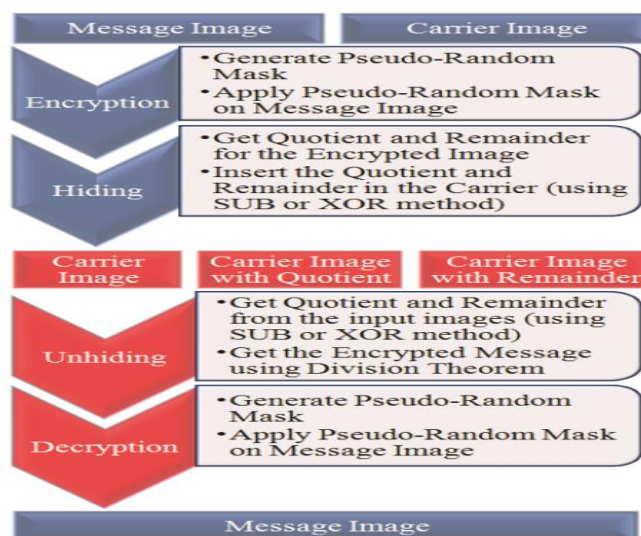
Message Image

Carrier Image

Encryption

•Generate Pseudo-Random Mask
•Apply Pseudo-Random Mask on Message Image

Hiding

•Get Quotient and Remainder for the Encrypted Image
•Insert the Quotient and Remainder in the Carrier (using SUB or XOR method)

Carrier Image

Carrier Image with Quotient

Carrier Image with Remainder

Unhiding

•Get Quotient and Remainder from the input images (using SUB or XOR method)
•Get the Encrypted Message using Division Theorem

Decryption

•Generate Pseudo-Random Mask
•Apply Pseudo-Random Mask on Message Image

Message Image